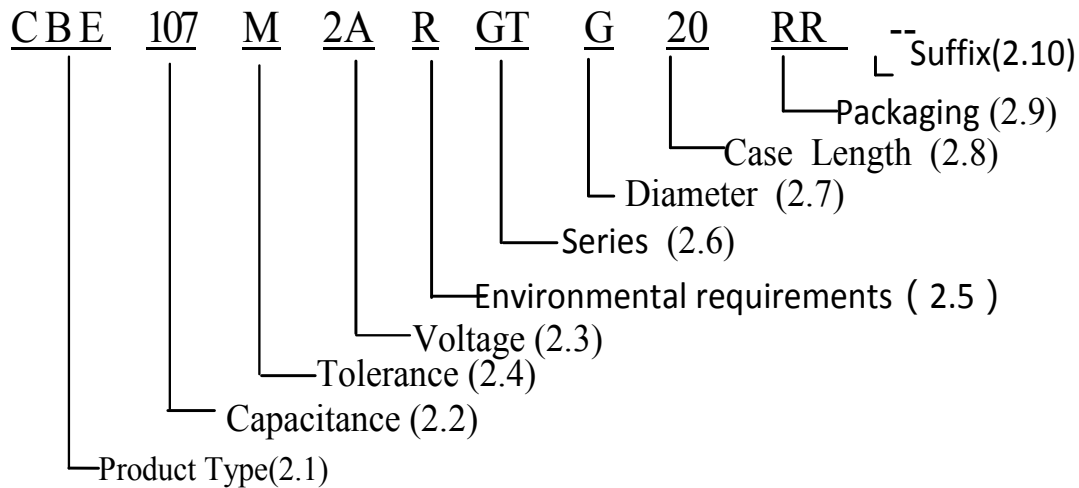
CBE 107 M 2A R GT G 20 RR --

Suffix(2.10)

Packaging (2.9)

Case Length (2.8)

Diameter (2.7)

Series (2.6)

Environmental requirements（2.5）

Voltage (2.3)

Tolerance (2.4)

Capacitance (2.2)

Product Type(2.1)